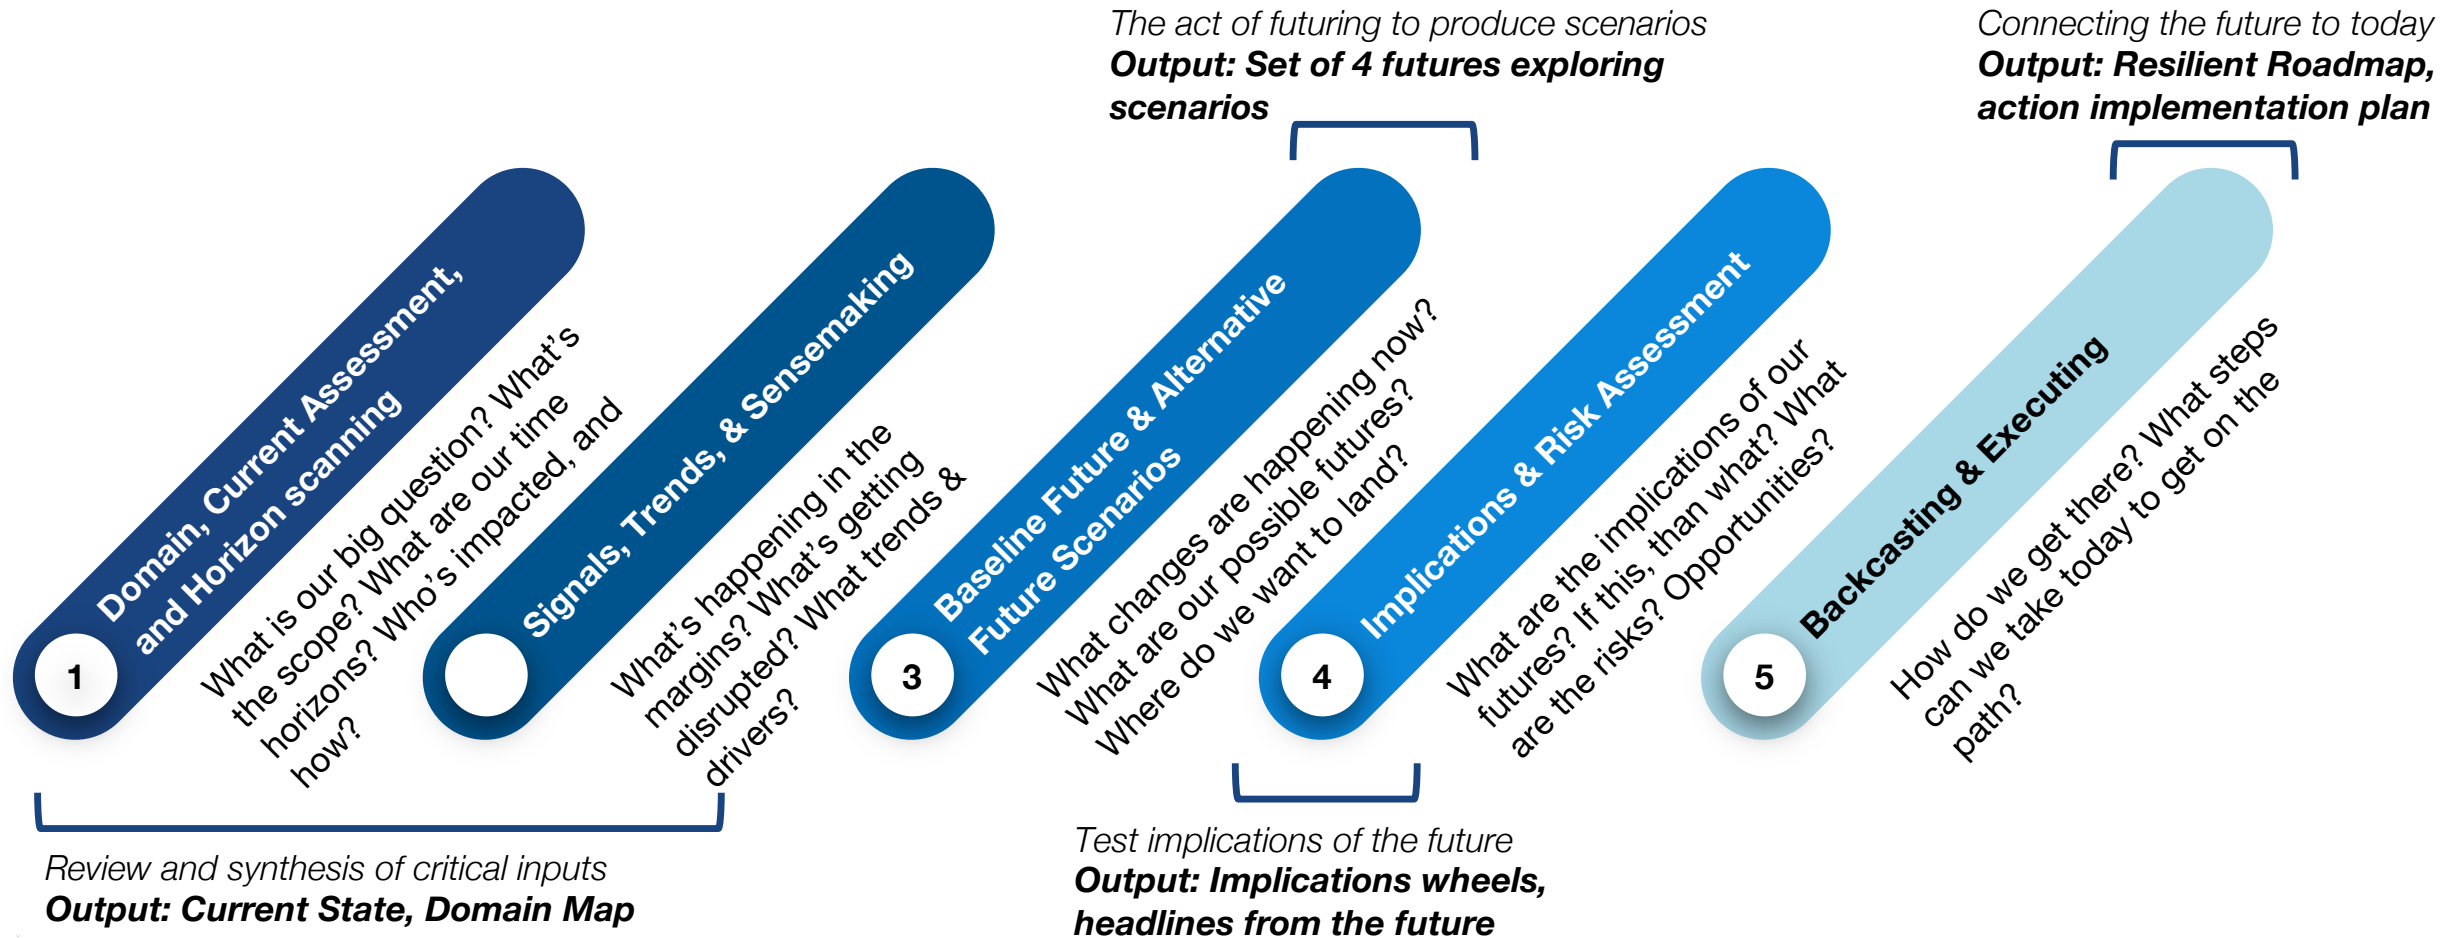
The act of futuring to produce scenarios
**Output: Set of 4 futures exploring scenarios**

Connecting the future to today
**Output: Resilient Roadmap, action implementation plan**

1
Domain, Current Assessment, and Horizon scanning
What is our big question? What's the scope? What are our time horizons? Who's impacted, and how?

Signals, Trends, & Sensemaking
What's happening in the margins? What's getting disrupted? What trends & drivers?

3
Baseline Future & Alternative Future Scenarios
What changes are happening now? What are our possible futures? Where do we want to land?

4
Implications & Risk Assessment
What are the implications of our futures? If this, than what? What are the risks? Opportunities?

5
Backcasting & Executing
How do we get there? What steps can we take today to get on the path?

Review and synthesis of critical inputs
**Output: Current State, Domain Map**

Test implications of the future
**Output: Implications wheels, headlines from the future**